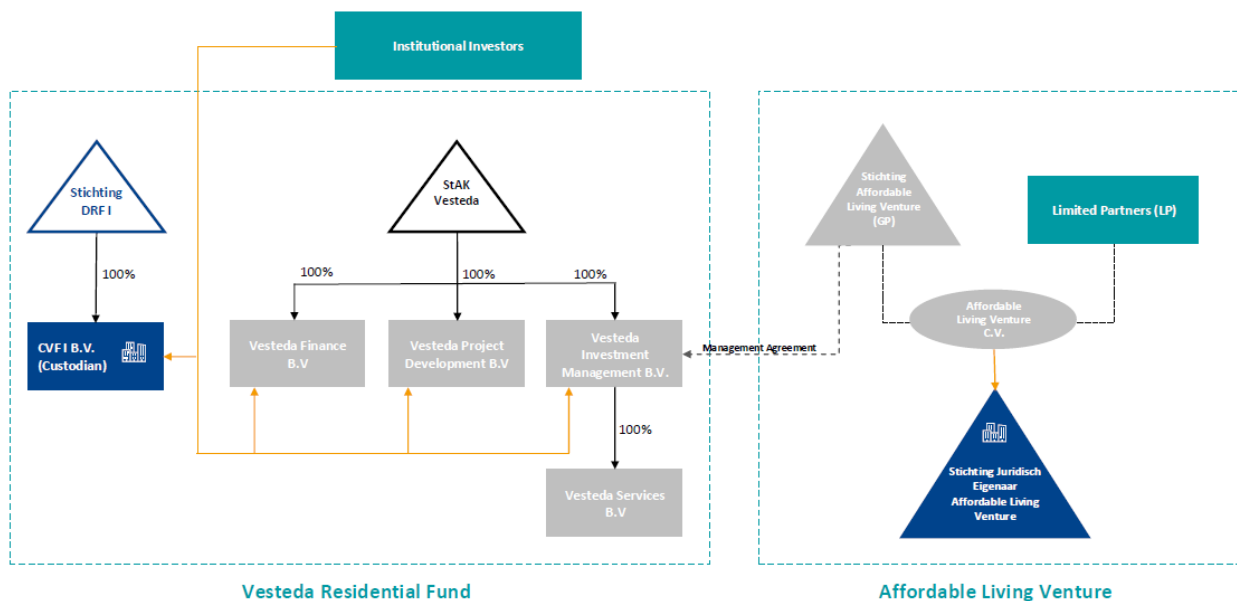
Institutional Investors

Stichting DRF I

100%

CVF I B.V. (Custodian)

StAK Vesteda

100%

100%

100%

Vesteda Finance B.V

Vesteda Project Development B.V

Vesteda Investment Management B.V.

100%

Vesteda Services B.V

Vesteda Residential Fund

Stichting Affordable Living Venture (GP)

Limited Partners (LP)

Management Agreement

Affordable Living Venture C.V.

Stichting Juridisch Eigenaar Affordable Living Venture

Affordable Living Venture